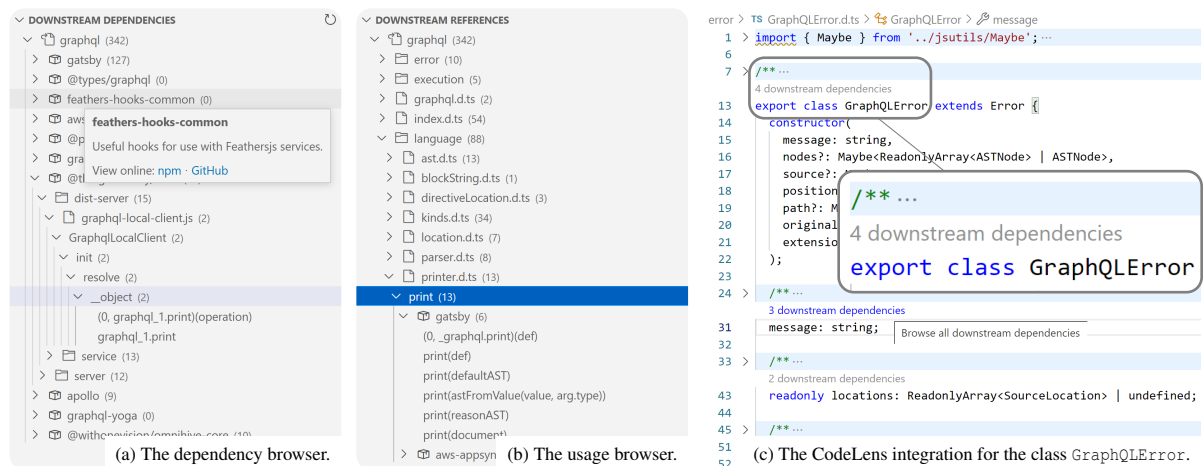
DOWNSTREAM DEPENDENCIES

graphql (342)
gatsby (127)
@types/graphql (0)
feathers-hooks-common (0)
aws
@p
gra
@th
dist-server (15)
graphql-local-client.js (2)
GraphqlLocalClient (2)
init (2)
resolve (2)
__object (2)
(0, graphql_1.print)(operation)
graphql_1.print
service (13)
server (12)
apollo (9)
graphql-yoga (0)
@withonevision/omnihive-core (10)

feathers-hooks-common
Useful hooks for use with Feathersjs services.
View online: npm · GitHub

(a) The dependency browser.

DOWNSTREAM REFERENCES

graphql (342)
error (10)
execution (5)
graphql.d.ts (2)
index.d.ts (54)
language (88)
ast.d.ts (13)
blockString.d.ts (1)
directiveLocation.d.ts (3)
kinds.d.ts (34)
location.d.ts (7)
parser.d.ts (8)
printer.d.ts (13)
print (13)
gatsby (6)
(0, _graphql.print)(def)
print(def)
print(defaultAST)
print(astFromValue(value, arg.type))
print(reasonAST)
print(document)
aws-appsyn

(b) The usage browser.

error > TS GraphQLError.d.ts > GraphQLError > message

1 import { Maybe } from '../jsutils/Maybe';…
6
7 /**…
4 downstream dependencies
13 export class GraphQLError extends Error {
14 constructor(
15 message: string,
16 nodes?: Maybe<ReadonlyArray<ASTNode> | ASTNode>,
17 source?:
18 position
19 path?: M
20 original
21 extensio
22 );
23
24 /**…
3 downstream dependencies
31 message: string;
32
33 /**…
2 downstream dependencies
43 readonly locations: ReadonlyArray<SourceLocation> | undefined;
44
45 /**…
51
52

Browse all downstream dependencies

/**…
4 downstream dependencies
export class GraphQLError

(c) The CodeLens integration for the class GraphQLError.